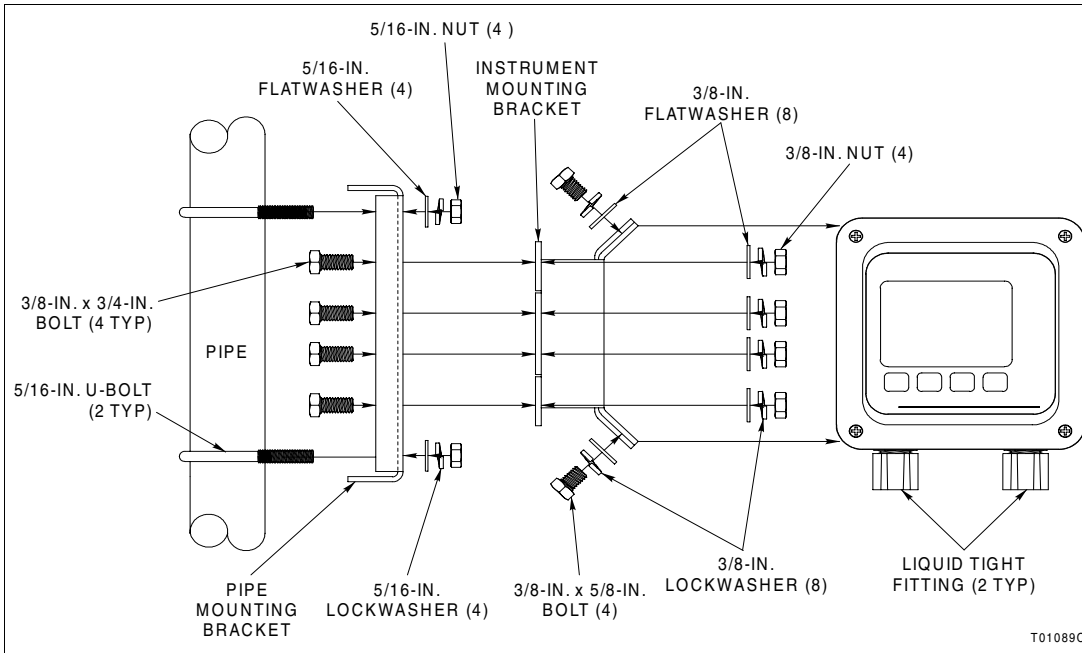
5/16-IN. NUT (4 )

5/16-IN. FLATWASHER (4)

INSTRUMENT MOUNTING BRACKET

3/8-IN. FLATWASHER (8)

3/8-IN. NUT (4)

3/8-IN. x 3/4-IN. BOLT (4 TYP)

PIPE

5/16-IN. U-BOLT (2 TYP)

PIPE MOUNTING BRACKET

5/16-IN. LOCKWASHER (4)

3/8-IN. x 5/8-IN. BOLT (4)

3/8-IN. LOCKWASHER (8)

LIQUID TIGHT FITTING (2 TYP)

T01089C